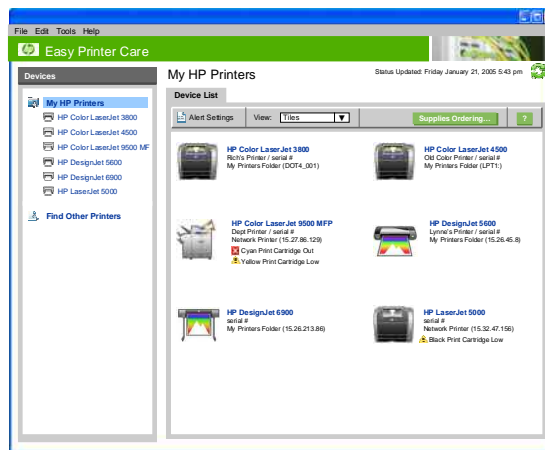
File Edit Tools Help

Easy Printer Care

Devices

My HP Printers
HP Color LaserJet 3800
HP Color LaserJet 4500
HP Color LaserJet 9500 MF
HP DesignJet 5600
HP DesignJet 6900
HP LaserJet 5000

Find Other Printers

My HP Printers

Status Updated: Friday January 21, 2005 5:43 pm

Device List

Alert Settings View: Tiles Supplies Ordering... ?

HP Color LaserJet 3800
Rich's Printer / serial #
My Printers Folder (DOT4_001)

HP Color LaserJet 4500
Old Color Printer / serial #
My Printers Folder (LPT1:)

HP Color LaserJet 9500 MFP
Dept Printer / serial #
Network Printer (15.27.86.129)
Cyan Print Cartridge Out
Yellow Print Cartridge Low

HP DesignJet 5600
Lynne's Printer / serial #
My Printers Folder (15.26.45.8)

HP DesignJet 6900
serial #
My Printers Folder (15.26.213.86)

HP LaserJet 5000
serial #
Network Printer (15.32.47.156)
Black Print Cartridge Low